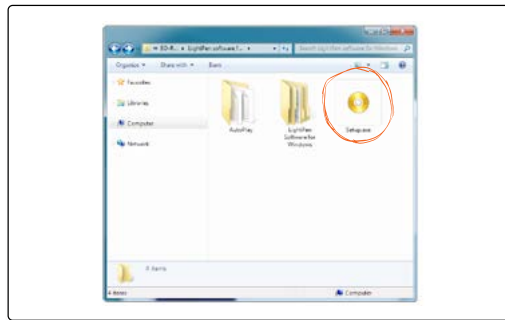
« BD-R... » LightPen software f... »
Search LightPen software for Windows
Organize ▾
Share with ▾
Burn
Favorites
Libraries
Computer
Network
AutoPlay
LightPen Software for Windows
Setup.exe
3 items
3 items
Computer